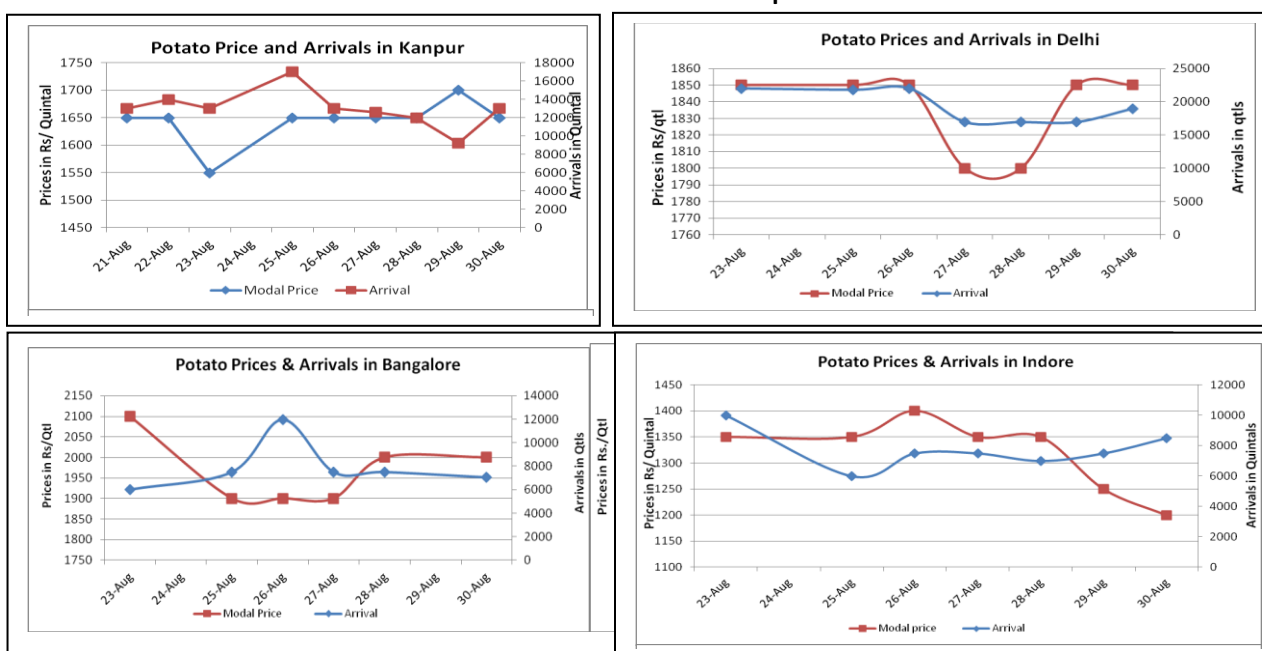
Potato Price and Arrivals in Kanpur

Prices in Rs/ Quintal

Arrivals in Quintal

1750
1700
1650
1600
1550
1500
1450

18000
16000
14000
12000
10000
8000
6000
4000
2000
0

21-Aug 22-Aug 23-Aug 24-Aug 25-Aug 26-Aug 27-Aug 28-Aug 29-Aug 30-Aug

Modal Price   Arrival

Potato Prices and Arrivals in Delhi

Prices in Rs/qtl

Arrivals in qtls

1860
1850
1840
1830
1820
1810
1800
1790
1780
1770
1760

25000
20000
15000
10000
5000
0

23-Aug 24-Aug 25-Aug 26-Aug 27-Aug 28-Aug 29-Aug 30-Aug

Modal Price   Arrival

Potato Prices & Arrivals in Bangalore

Prices in Rs/Qtl

Arrivals in Qtls

Prices in Rs./Qtl

2150
2100
2050
2000
1950
1900
1850
1800
1750

14000
12000
10000
8000
6000
4000
2000
0

23-Aug 24-Aug 25-Aug 26-Aug 27-Aug 28-Aug 29-Aug 30-Aug

Modal Price   Arrival

Potato Prices & Arrivals in Indore

Prices in Rs/ Quintal

Arrivals in Quintals

1450
1400
1350
1300
1250
1200
1150
1100

12000
10000
8000
6000
4000
2000
0

23-Aug 24-Aug 25-Aug 26-Aug 27-Aug 28-Aug 29-Aug 30-Aug

Modal price   Arrival